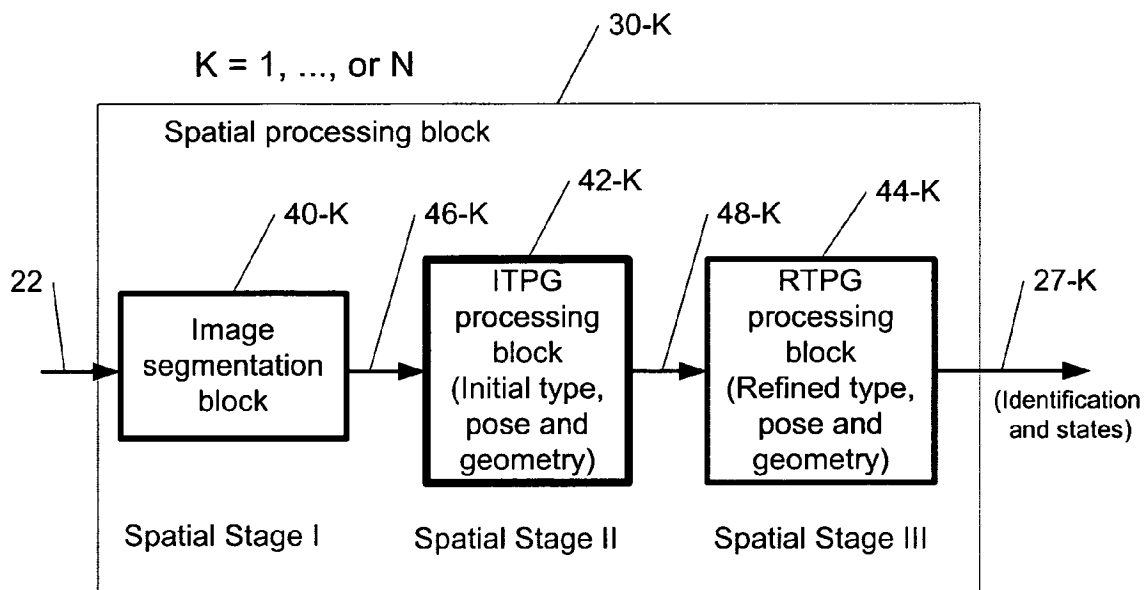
30-K

K = 1, ..., or N

Spatial processing block

42-K

44-K

40-K

46-K

48-K

22

Image segmentation block

ITPG processing block (Initial type, pose and geometry)

RTPG processing block (Refined type, pose and geometry)

27-K

(Identification and states)

Spatial Stage I

Spatial Stage II

Spatial Stage III